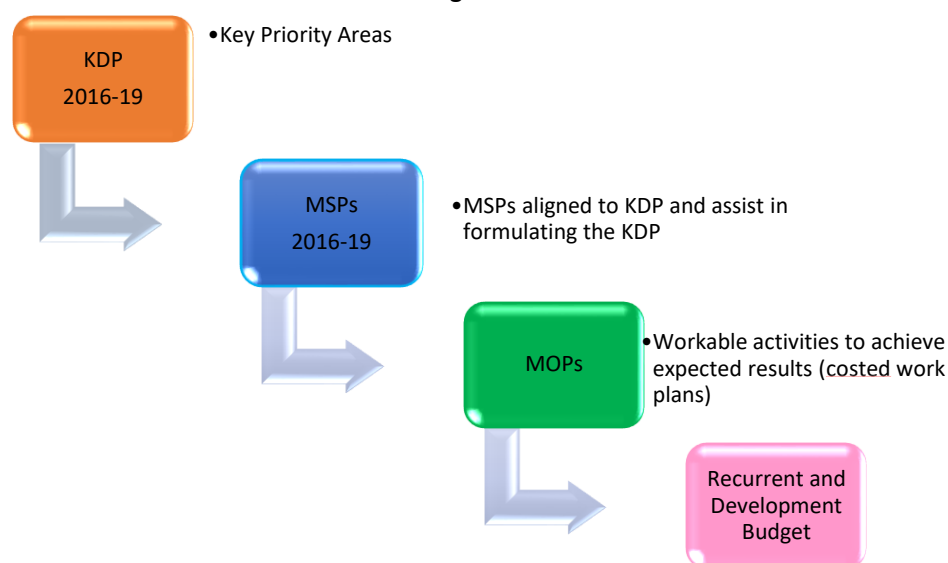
KDP
2016-19

•Key Priority Areas

MSPs
2016-19

•MSPs aligned to KDP and assist in formulating the KDP

MOPs

•Workable activities to achieve expected results (costed work plans)

Recurrent and Development Budget